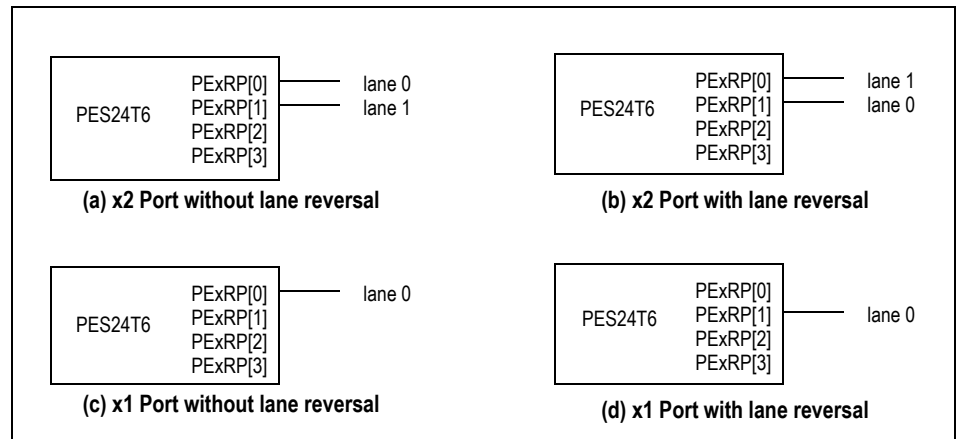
PES24T6
PExRP[0]
PExRP[1]
PExRP[2]
PExRP[3]
lane 0
lane 1

(a) x2 Port without lane reversal

PES24T6
PExRP[0]
PExRP[1]
PExRP[2]
PExRP[3]
lane 1
lane 0

(b) x2 Port with lane reversal

PES24T6
PExRP[0]
PExRP[1]
PExRP[2]
PExRP[3]
lane 0

(c) x1 Port without lane reversal

PES24T6
PExRP[0]
PExRP[1]
PExRP[2]
PExRP[3]
lane 0

(d) x1 Port with lane reversal